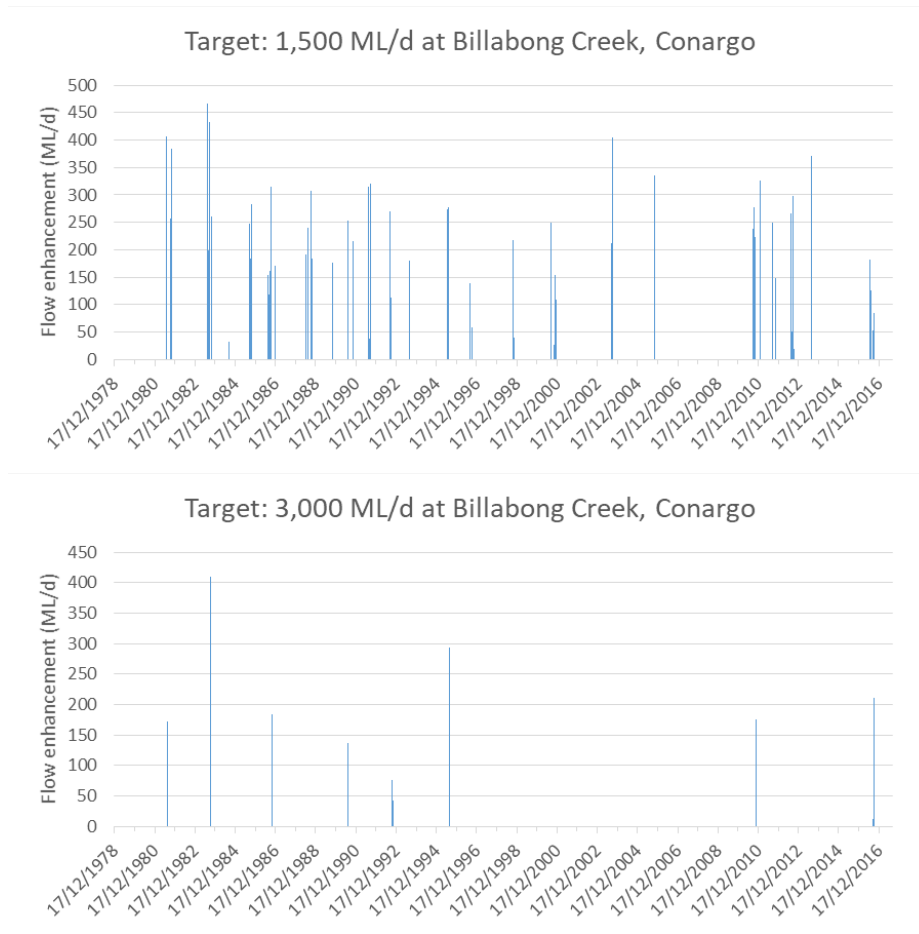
Target: 1,500 ML/d at Billabong Creek, Conargo

Flow enhancement (ML/d)

500
450
400
350
300
250
200
150
100
50
0

17/12/1978
17/12/1980
17/12/1982
17/12/1984
17/12/1986
17/12/1988
17/12/1990
17/12/1992
17/12/1994
17/12/1996
17/12/1998
17/12/2000
17/12/2002
17/12/2004
17/12/2006
17/12/2008
17/12/2010
17/12/2012
17/12/2014
17/12/2016

Target: 3,000 ML/d at Billabong Creek, Conargo

Flow enhancement (ML/d)

450
400
350
300
250
200
150
100
50
0

17/12/1978
17/12/1980
17/12/1982
17/12/1984
17/12/1986
17/12/1988
17/12/1990
17/12/1992
17/12/1994
17/12/1996
17/12/1998
17/12/2000
17/12/2002
17/12/2004
17/12/2006
17/12/2008
17/12/2010
17/12/2012
17/12/2014
17/12/2016